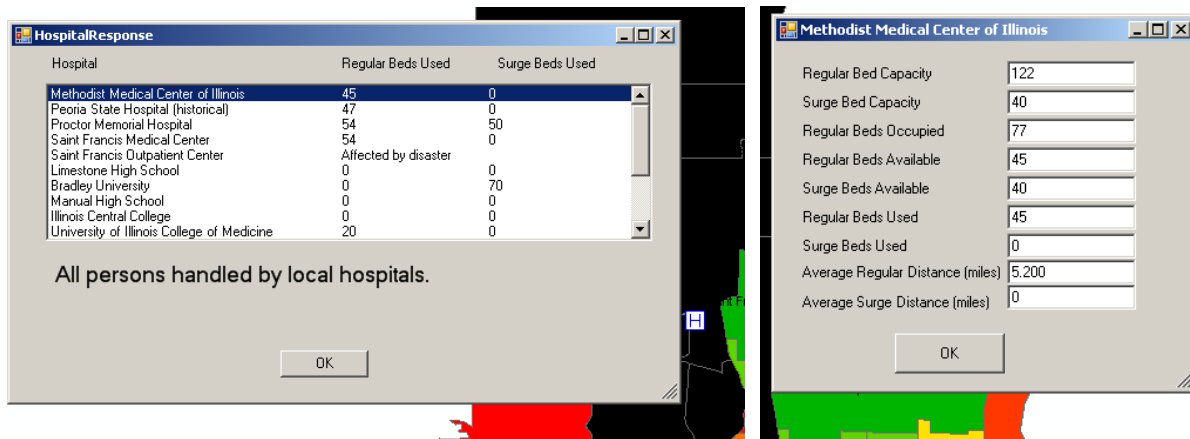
HospitalResponse

| Hospital | Regular Beds Used | Surge Beds Used |
|---|---|---|
| Methodist Medical Center of Illinois | 45 | 0 |
| Peoria State Hospital (historical) | 47 | 0 |
| Proctor Memorial Hospital | 54 | 50 |
| Saint Francis Medical Center | 54 | 0 |
| Saint Francis Outpatient Center | Affected by disaster | |
| Limestone High School | 0 | 0 |
| Bradley University | 0 | 70 |
| Manual High School | 0 | 0 |
| Illinois Central College | 0 | 0 |
| University of Illinois College of Medicine | 20 | 0 |

All persons handled by local hospitals.

OK

H

Methodist Medical Center of Illinois

| | |
|---|---|
| Regular Bed Capacity | 122 |
| Surge Bed Capacity | 40 |
| Regular Beds Occupied | 77 |
| Regular Beds Available | 45 |
| Surge Beds Available | 40 |
| Regular Beds Used | 45 |
| Surge Beds Used | 0 |
| Average Regular Distance (miles) | 5.200 |
| Average Surge Distance (miles) | 0 |

OK